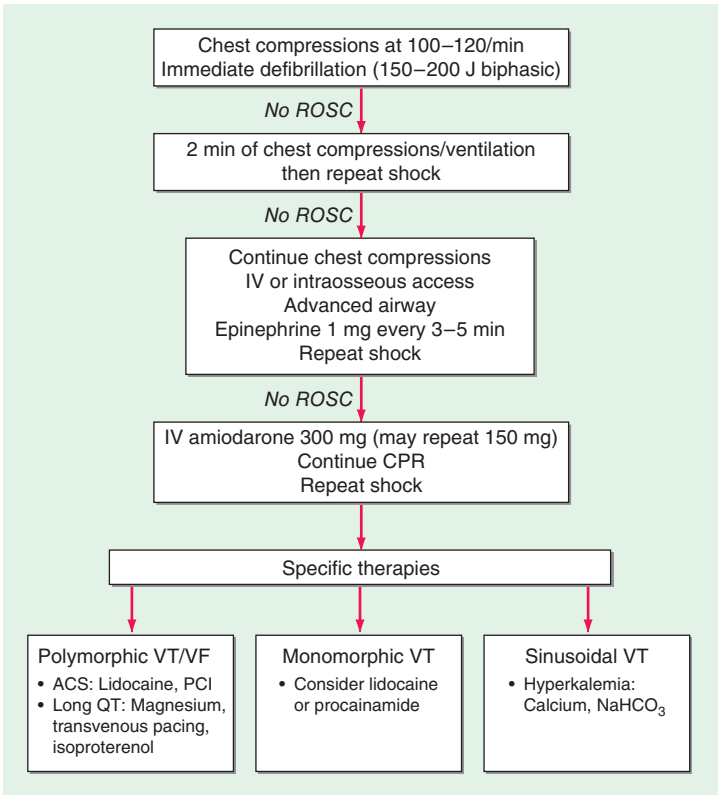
Chest compressions at 100–120/min
Immediate defibrillation (150–200 J biphasic)

No ROSC

2 min of chest compressions/ventilation
then repeat shock

No ROSC

Continue chest compressions
IV or intraosseous access
Advanced airway
Epinephrine 1 mg every 3–5 min
Repeat shock

No ROSC

IV amiodarone 300 mg (may repeat 150 mg)
Continue CPR
Repeat shock

Specific therapies

Polymorphic VT/VF
• ACS: Lidocaine, PCI
• Long QT: Magnesium, transvenous pacing, isoproterenol

Monomorphic VT
• Consider lidocaine or procainamide

Sinusoidal VT
• Hyperkalemia: Calcium, $NaHCO_3$